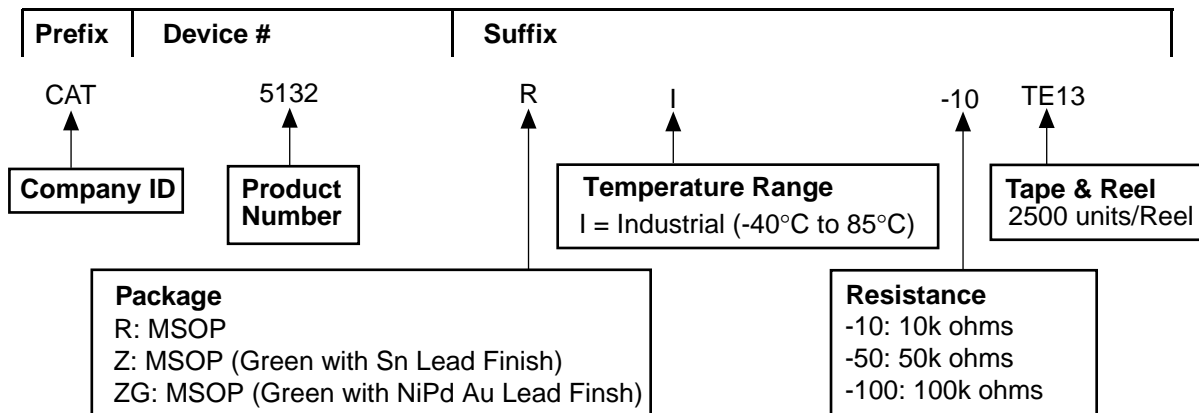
| Prefix | Device # | Suffix |
|---|---|---|

CAT 5132 R I -10 TE13

Company ID

Product Number

Temperature Range
I = Industrial (-40°C to 85°C)

Tape & Reel
2500 units/Reel

Package
R: MSOP
Z: MSOP (Green with Sn Lead Finish)
ZG: MSOP (Green with NiPd Au Lead Finsh)

Resistance
-10: 10k ohms
-50: 50k ohms
-100: 100k ohms